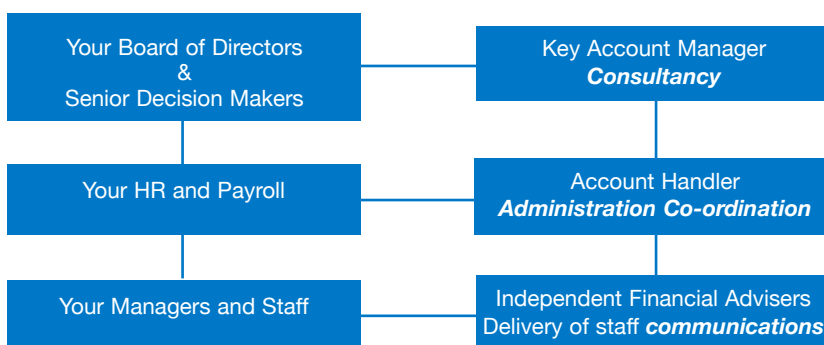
Your Board of Directors & Senior Decision Makers

Key Account Manager
*Consultancy*

Your HR and Payroll

Account Handler
*Administration Co-ordination*

Your Managers and Staff

Independent Financial Advisers
Delivery of staff *communications*